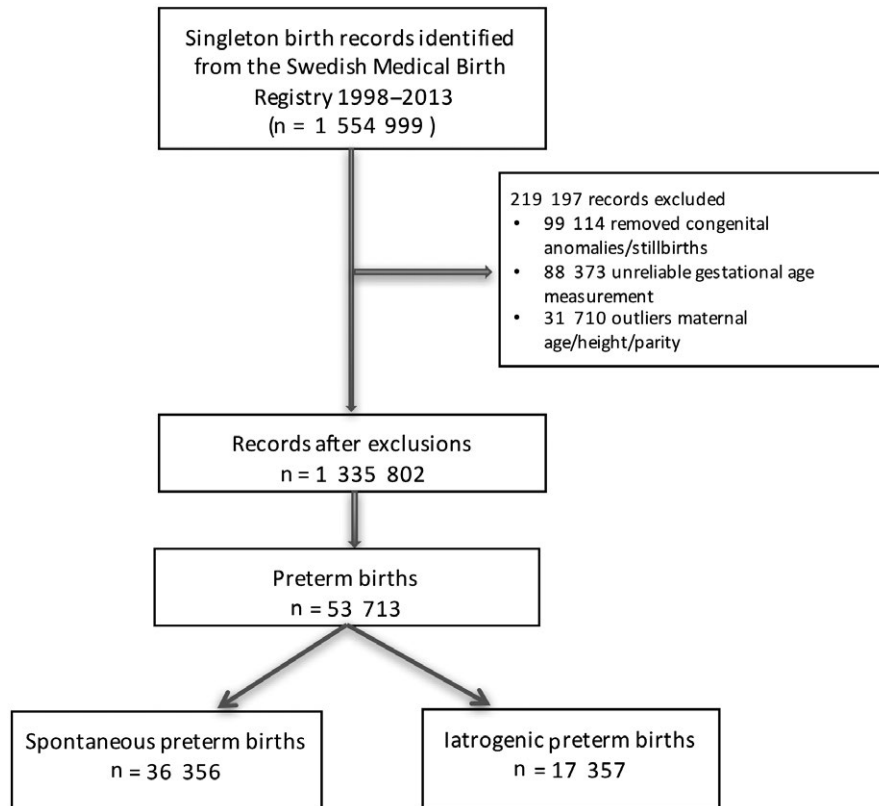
Singleton birth records identified from the Swedish Medical Birth Registry 1998–2013
(n = 1 554 999 )

219 197 records excluded
• 99 114 removed congenital anomalies/stillbirths
• 88 373 unreliable gestational age measurement
• 31 710 outliers maternal age/height/parity

Records after exclusions
n = 1 335 802

Preterm births
n = 53 713

Spontaneous preterm births
n = 36 356

Iatrogenic preterm births
n = 17 357